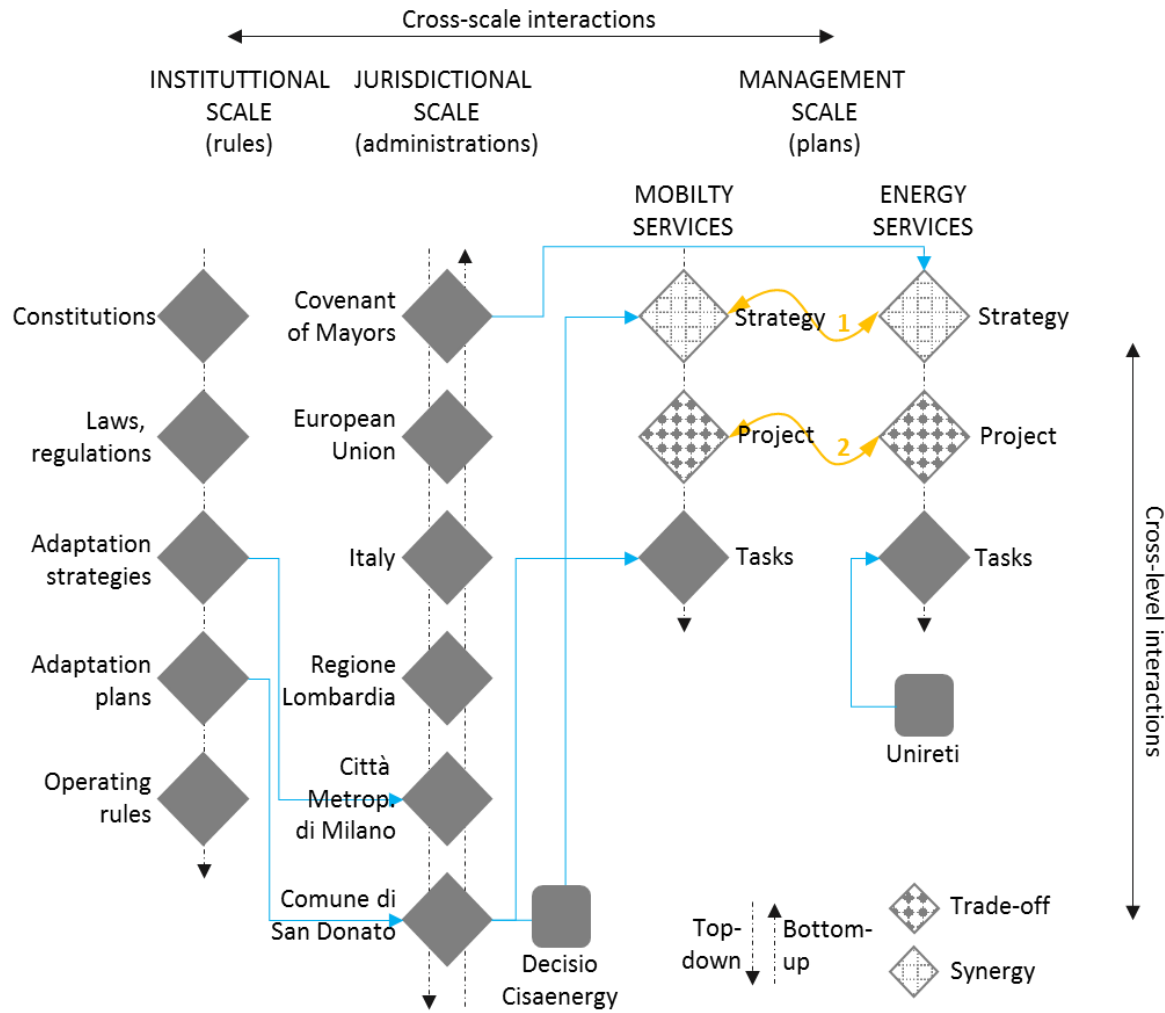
Cross-scale interactions

INSTITUTTIONAL SCALE (rules)

JURISDICTIONAL SCALE (administrations)

MANAGEMENT SCALE (plans)

MOBILTY SERVICES

ENERGY SERVICES

Constitutions

Laws, regulations

Adaptation strategies

Adaptation plans

Operating rules

Covenant of Mayors

European Union

Italy

Regione Lombardia

Città Metropol. di Milano

Comune di San Donato

Decisio Cisaenergy

Strategy

1

Strategy

Project

2

Project

Tasks

Tasks

Unireti

Cross-level interactions

Top-down

Bottom-up

Trade-off

Synergy